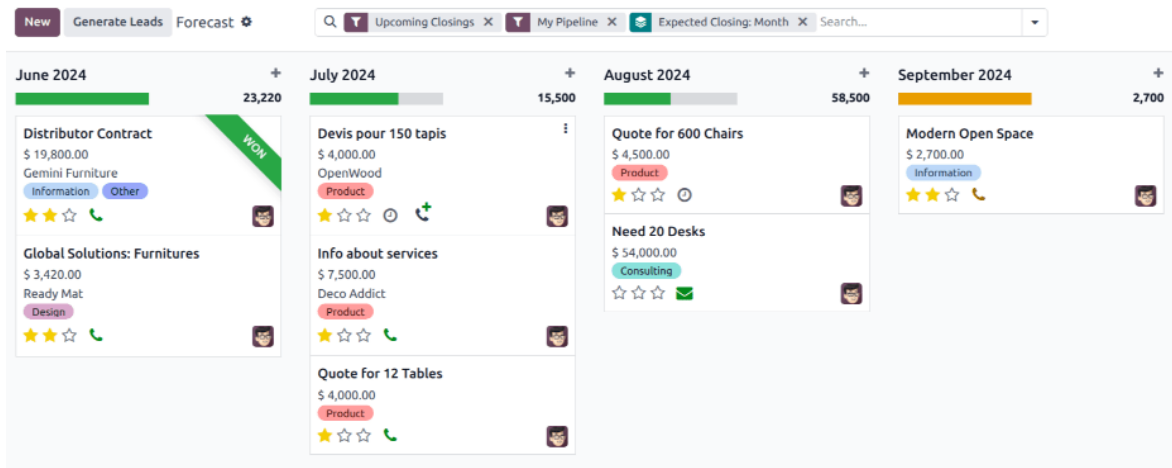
New Generate Leads Forecast

Upcoming Closings × My Pipeline × Expected Closing: Month × Search...

June 2024 +
23,220

Distributor Contract
$ 19,800.00
Gemini Furniture
Information Other
WON

Global Solutions: Furnitures
$ 3,420.00
Ready Mat
Design

July 2024 +
15,500

Devis pour 150 tapis
$ 4,000.00
OpenWood
Product

Info about services
$ 7,500.00
Deco Addict
Product

Quote for 12 Tables
$ 4,000.00
Product

August 2024 +
58,500

Quote for 600 Chairs
$ 4,500.00
Product

Need 20 Desks
$ 54,000.00
Consulting

September 2024 +
2,700

Modern Open Space
$ 2,700.00
Information